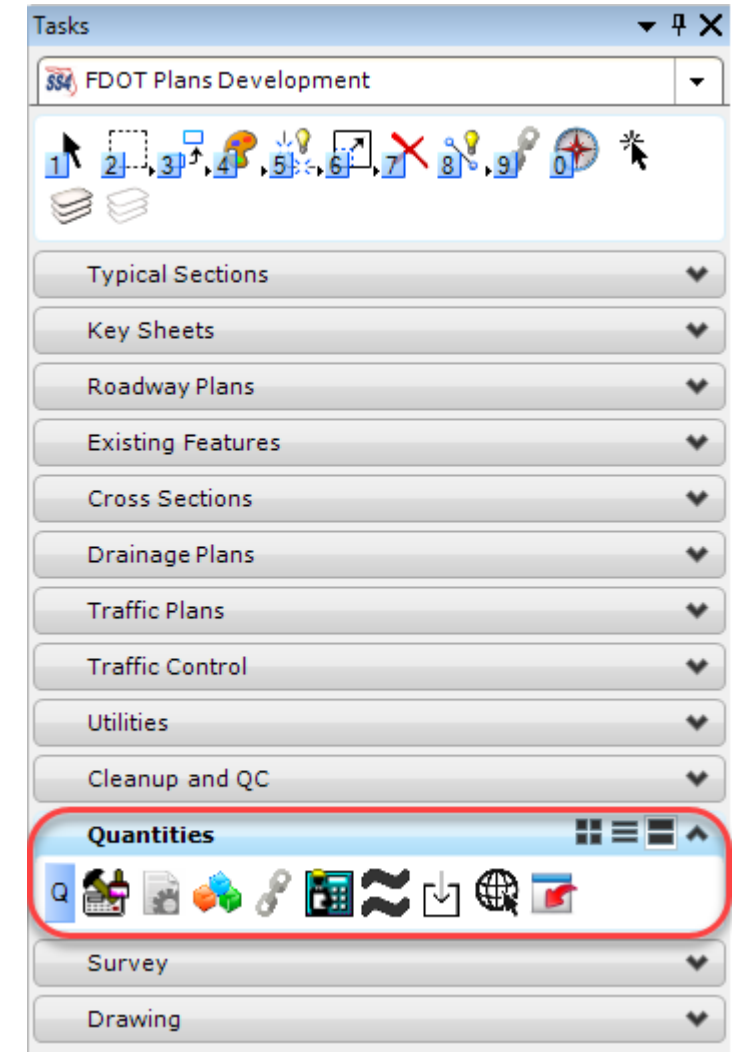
Tasks

SS4 FDOT Plans Development

1 2 3 4 5 6 7 8 9 0

Typical Sections

Key Sheets

Roadway Plans

Existing Features

Cross Sections

Drainage Plans

Traffic Plans

Traffic Control

Utilities

Cleanup and QC

Quantities

Q

Survey

Drawing